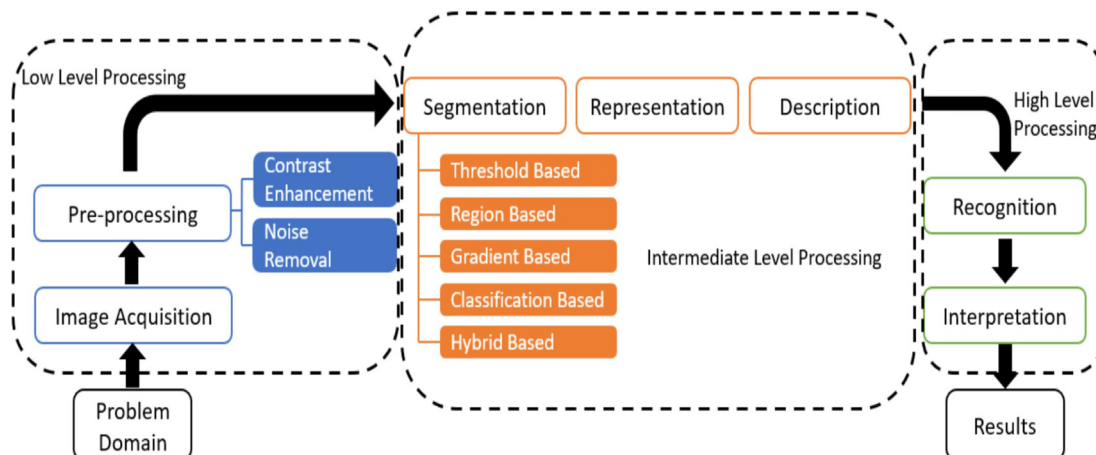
Low Level Processing

Pre-processing

Contrast Enhancement

Noise Removal

Image Acquisition

Problem Domain

Segmentation

Representation

Description

Threshold Based

Region Based

Gradient Based

Classification Based

Hybrid Based

Intermediate Level Processing

High Level Processing

Recognition

Interpretation

Results